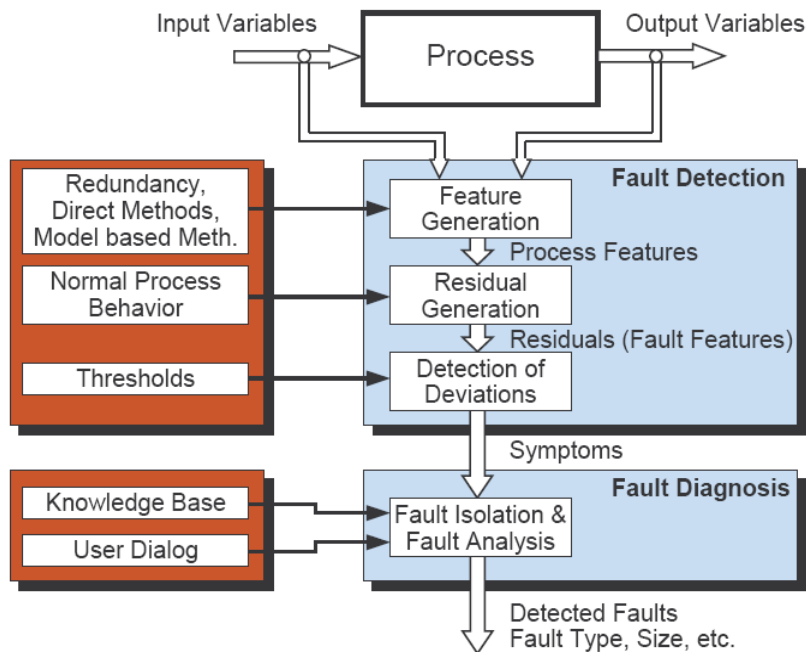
Input Variables

Process

Output Variables

Redundancy, Direct Methods, Model based Meth.

Normal Process Behavior

Thresholds

Fault Detection

Feature Generation

Process Features

Residual Generation

Residuals (Fault Features)

Detection of Deviations

Symptoms

Knowledge Base

User Dialog

Fault Diagnosis

Fault Isolation & Fault Analysis

Detected Faults
Fault Type, Size, etc.